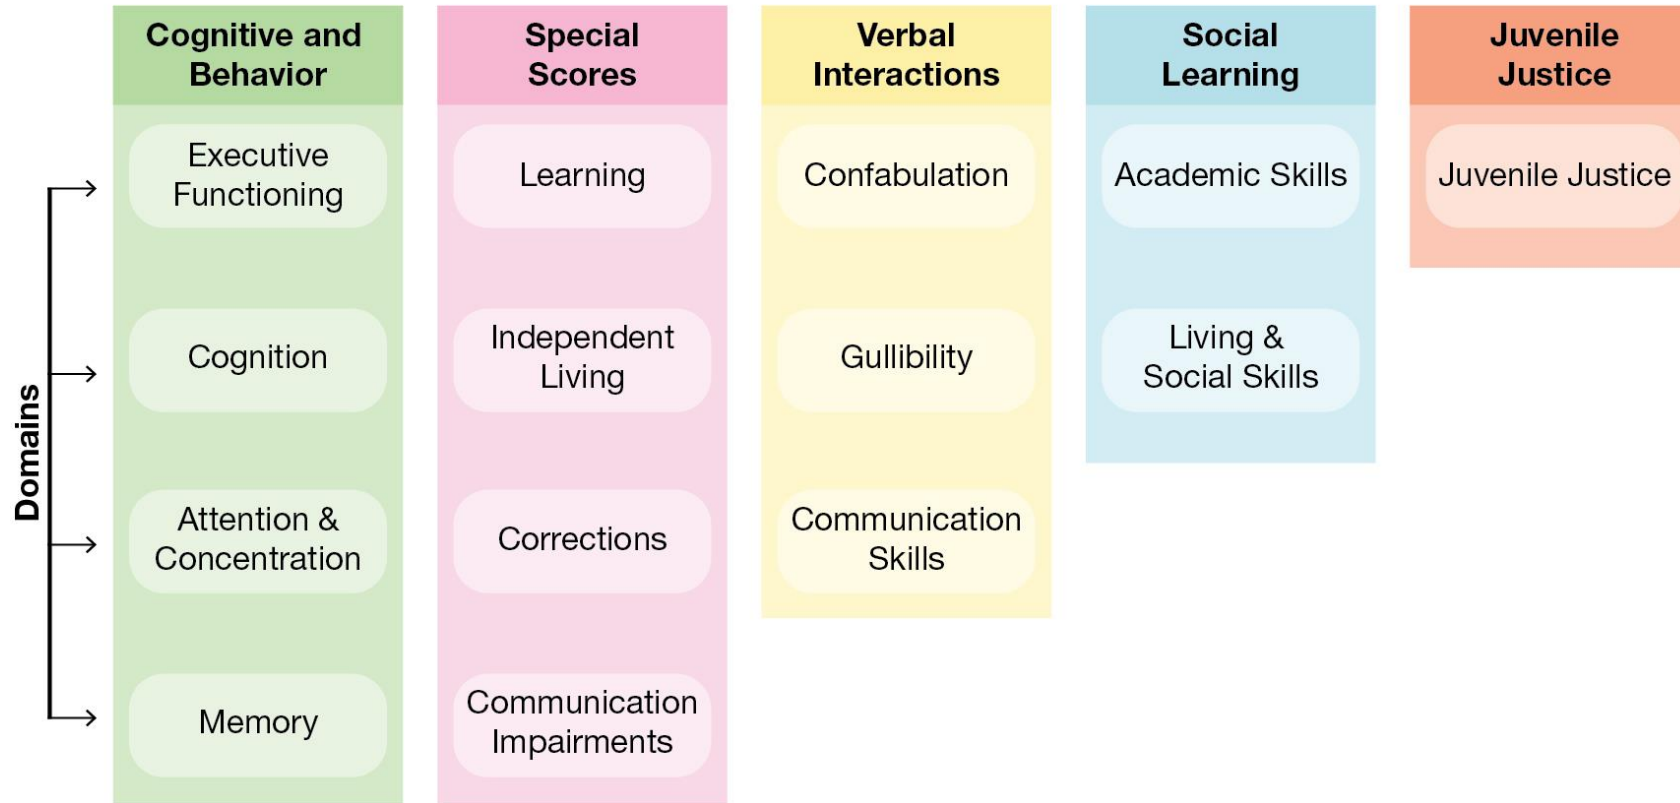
Domains

| Cognitive and Behavior | Special Scores | Verbal Interactions | Social Learning | Juvenile Justice |
|---|---|---|---|---|
| Executive Functioning | Learning | Confabulation | Academic Skills | Juvenile Justice |
| Cognition | Independent Living | Gullibility | Living & Social Skills | |
| Attention & Concentration | Corrections | Communication Skills | | |
| Memory | Communication Impairments | | | |